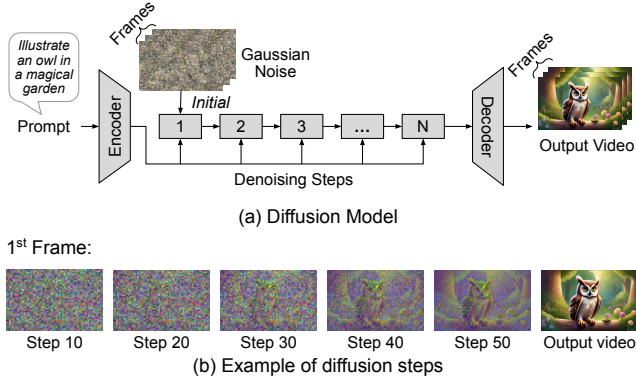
Frames

Gaussian Noise

Illustrate an owl in a magical garden

Prompt

Encoder

Initial

1

2

3

...

N

Decoder

Frames

Output Video

Denoising Steps

(a) Diffusion Model

1$^{st}$ Frame:

Step 10

Step 20

Step 30

Step 40

Step 50

Output video

(b) Example of diffusion steps